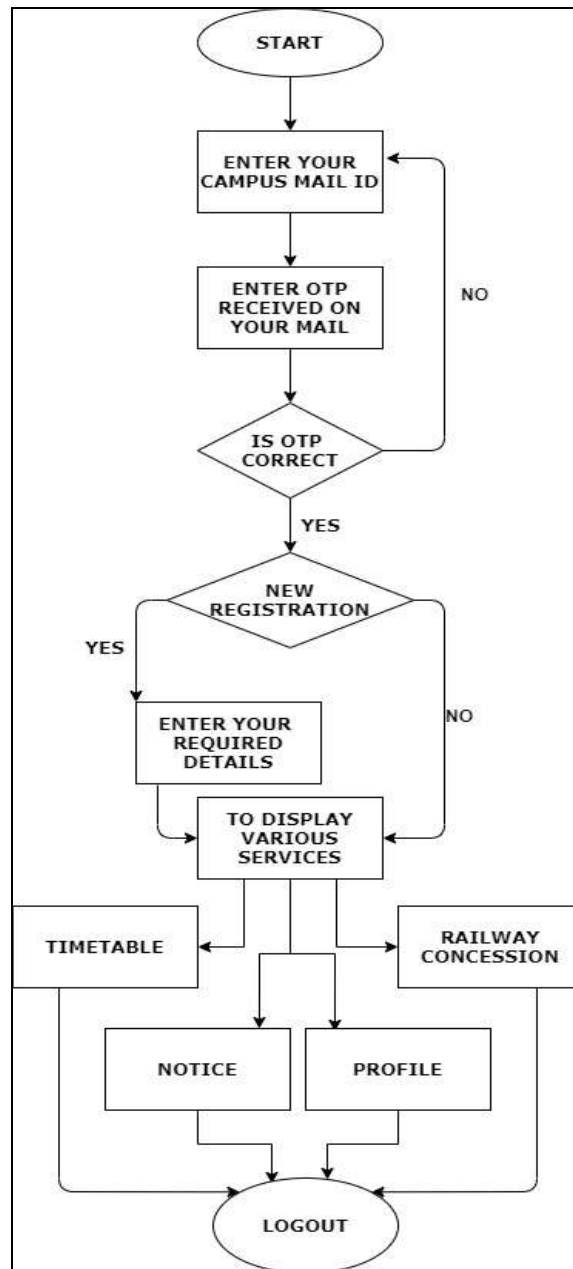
START

ENTER YOUR CAMPUS MAIL ID

ENTER OTP RECEIVED ON YOUR MAIL

NO

IS OTP CORRECT

YES

NEW REGISTRATION

YES

ENTER YOUR REQUIRED DETAILS

NO

TO DISPLAY VARIOUS SERVICES

TIMETABLE

RAILWAY CONCESSION

NOTICE

PROFILE

LOGOUT